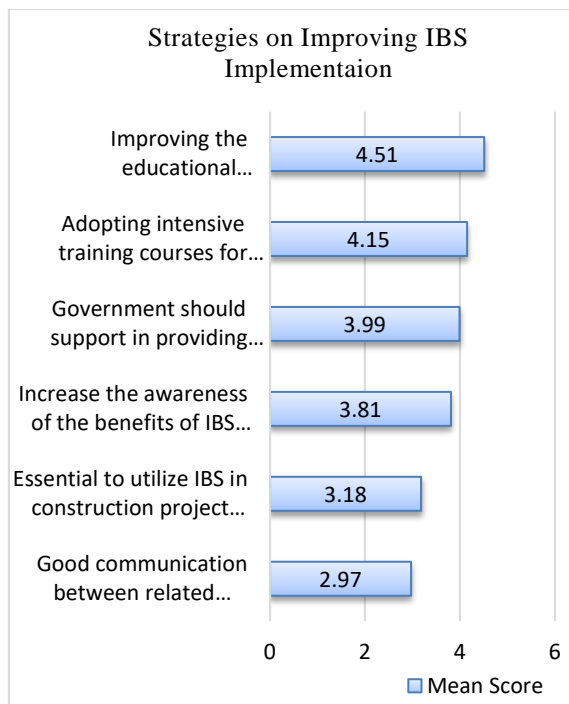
Strategies on Improving IBS Implementaion

| Strategy | Mean Score |
|---|---|
| Improving the educational… | 4.51 |
| Adopting intensive training courses for… | 4.15 |
| Government should support in providing… | 3.99 |
| Increase the awareness of the benefits of IBS… | 3.81 |
| Essential to utilize IBS in construction project… | 3.18 |
| Good communication between related… | 2.97 |

0 2 4 6

Mean Score